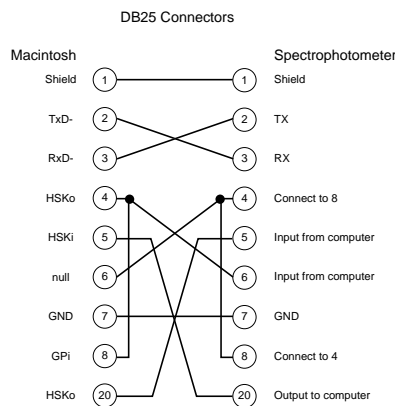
DB25 Connectors

Macintosh

Shield 1
TxD- 2
RxD- 3
HSKo 4
HSKi 5
null 6
GND 7
GPi 8
HSKo 20

Spectrophotometer

1 Shield
2 TX
3 RX
4 Connect to 8
5 Input from computer
6 Input from computer
7 GND
8 Connect to 4
20 Output to computer